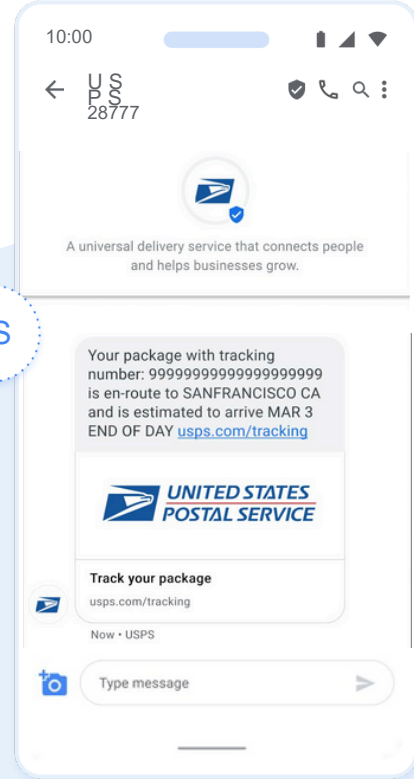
10:00

USPS
28777

A universal delivery service that connects people and helps businesses grow.

S

Your package with tracking number: 9999999999999999999 is en-route to SANFRANCISCO CA and is estimated to arrive MAR 3 END OF DAY usps.com/tracking

UNITED STATES POSTAL SERVICE

Track your package
usps.com/tracking

Now • USPS

Type message